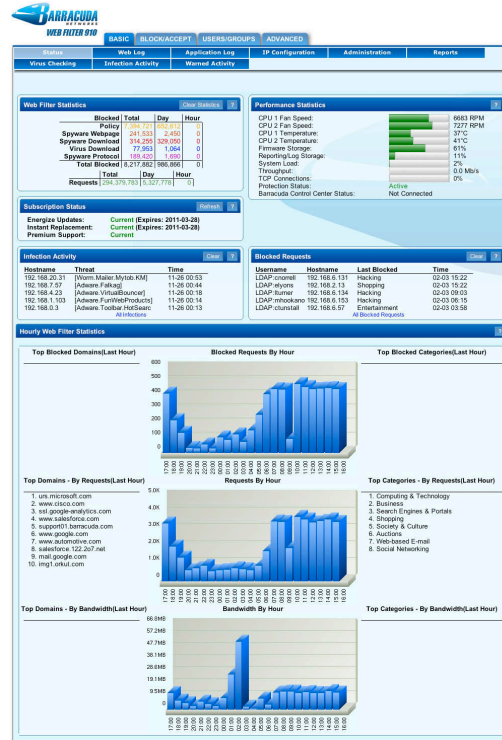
BARRACUDA NETWORKS
WEB FILTER 910

BASIC | BLOCK/ACCEPT | USERS/GROUPS | ADVANCED

Status | Web Log | Application Log | IP Configuration | Administration | Reports
Virus Checking | Infection Activity | Warned Activity

Web Filter Statistics
Clear Statistics ?

| Blocked | Total | Day | Hour |
|---|---|---|---|
| Policy | 7,384,721 | 652,812 | 0 |
| Spyware Webpage | 241,533 | 2,450 | 0 |
| Spyware Download | 314,255 | 329,050 | 0 |
| Virus Download | 77,953 | 1,064 | 0 |
| Spyware Protocol | 189,420 | 1,690 | 0 |
| Total Blocked | 8,217,882 | 986,866 | 0 |

| | Total | Day | Hour |
|---|---|---|---|
| Requests | 294,379,763 | 5,327,778 | 0 |

Performance Statistics
?

| | |
|---|---|
| CPU 1 Fan Speed: | 6663 RPM |
| CPU 2 Fan Speed: | 7277 RPM |
| CPU 1 Temperature: | 37°C |
| CPU 2 Temperature: | 41°C |
| Firmware Storage: | 61% |
| Reporting/Log Storage: | 11% |
| System Load: | 2% |
| Throughput: | 0.0 Mb/s |
| TCP Connections: | 0% |
| Protection Status: | Active |
| Barracuda Control Center Status: | Not Connected |

Subscription Status
Refresh ?

Energize Updates: Current (Expires: 2011-03-28)
Instant Replacement: Current (Expires: 2011-03-28)
Premium Support: Current

Infection Activity
Clear ?

| Hostname | Threat | Time |
|---|---|---|
| 192.168.20.31 | [Worm.Mailer.Mytob.KM] | 11-26 00:53 |
| 192.168.7.57 | [Adware.Falkag] | 11-26 00:44 |
| 192.168.4.23 | [Adware.VirtualBouncer] | 11-26 00:18 |
| 192.168.1.103 | [Adware.FunWebProducts] | 11-26 00:14 |
| 192.168.0.3 | [Adware.Toolbar.HotSearc | 11-26 00:13 |

All Infections

Blocked Requests
Clear ?

| Username | Hostname | Last Blocked | Time |
|---|---|---|---|
| LDAP:cnorrell | 192.168.6.131 | Hacking | 02-03 15:22 |
| LDAP:elyons | 192.168.2.13 | Shopping | 02-03 15:22 |
| LDAP:tturner | 192.168.6.134 | Hacking | 02-03 09:03 |
| LDAP:mhookano | 192.168.6.153 | Hacking | 02-03 06:15 |
| LDAP:clunstall | 192.168.6.57 | Entertainment | 02-03 03:58 |

All Blocked Requests

Hourly Web Filter Statistics
?

Top Blocked Domains(Last Hour)
Blocked Requests By Hour
Top Blocked Categories(Last Hour)
600 500 400 300 200 100 0
17:00 18:00 19:00 20:00 21:00 22:00 23:00 00:00 01:00 02:00 03:00 04:00 05:00 06:00 07:00 08:00 09:00 10:00 11:00 12:00 13:00 14:00 15:00 16:00

Top Domains - By Requests(Last Hour)
1. urs.microsoft.com
2. www.cisco.com
3. ssl.google-analytics.com
4. www.salesforce.com
5. support01.barracuda.com
6. www.google.com
7. www.automotive.com
8. salesforce.122.2o7.net
9. mail.google.com
10. img1.orkut.com

Requests By Hour
5.0K 4.0K 3.0K 2.0K 1.0K 0
17:00 18:00 19:00 20:00 21:00 22:00 23:00 00:00 01:00 02:00 03:00 04:00 05:00 06:00 07:00 08:00 09:00 10:00 11:00 12:00 13:00 14:00 15:00 16:00

Top Categories - By Requests(Last Hour)
1. Computing & Technology
2. Business
3. Search Engines & Portals
4. Shopping
5. Society & Culture
6. Auctions
7. Web-based E-mail
8. Social Networking

Top Domains - By Bandwidth(Last Hour)
Bandwidth By Hour
Top Categories - By Bandwidth(Last Hour)
66.8MB 57.2MB 47.7MB 38.1MB 28.6MB 19.1MB 9.5MB 0
17:00 18:00 19:00 20:00 21:00 22:00 23:00 00:00 01:00 02:00 03:00 04:00 05:00 06:00 07:00 08:00 09:00 10:00 11:00 12:00 13:00 14:00 15:00 16:00